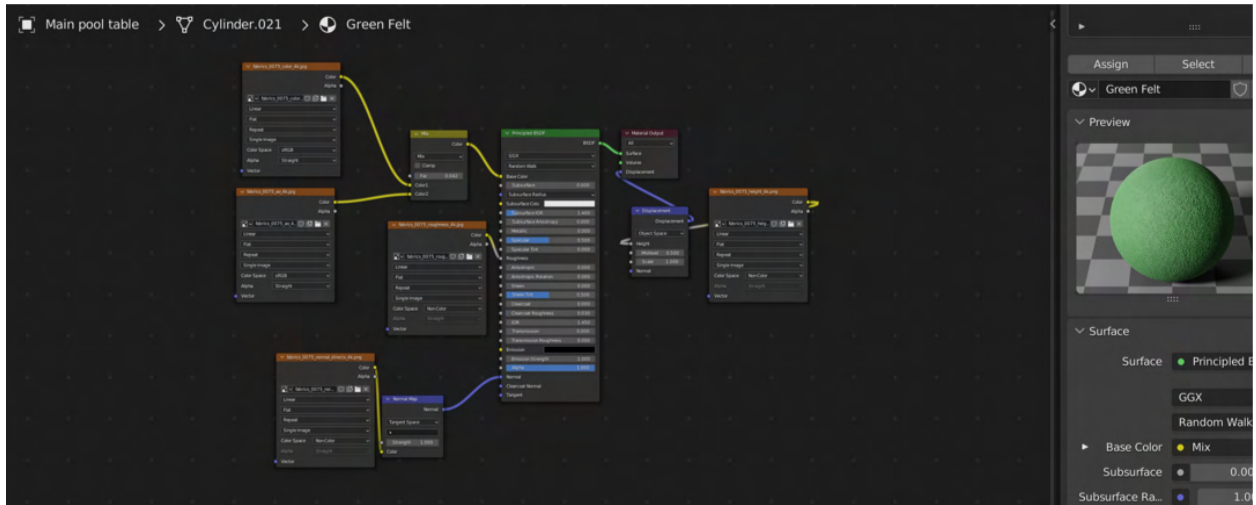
Main pool table > Cylinder.021 > Green Felt

Assign Select

Green Felt

Preview

Surface

Surface ● Principled B

GGX

Random Walk

Base Color ● Mix

Subsurface 0.00

Subsurface Ra... 1.00

Mix
Color
Mix
Clamp
Fac 0.042
Color1
Color2

Principled BSDF
BSDF
GGX
Random Walk
Base Color
Subsurface 0.000
Subsurface Radius
Subsurface Colo
Subsurface IOR 1.400
Subsurface Anisotropy 0.000
Metallic 0.000
Specular 0.500
Specular Tint 0.000
Roughness
Anisotropic 0.000
Anisotropic Rotation 0.000
Sheen 0.000
Sheen Tint 0.500
Clearcoat 0.000
Clearcoat Roughness 0.030
IOR 1.450
Transmission 0.000
Transmission Roughness 0.000
Emission
Emission Strength 1.000
Alpha 1.000
Normal
Clearcoat Normal
Tangent

Material Output
All
Surface
Volume
Displacement

Displacement
Displacement
Object Space
Height
Midlevel 0.500
Scale 1.000
Normal

Normal Map
Normal
Tangent Space
Strength 1.000
Color

Color
Alpha
Linear
Flat
Repeat
Single Image
Color Space sRGB
Color Space Non-Color
Alpha Straight
Vector